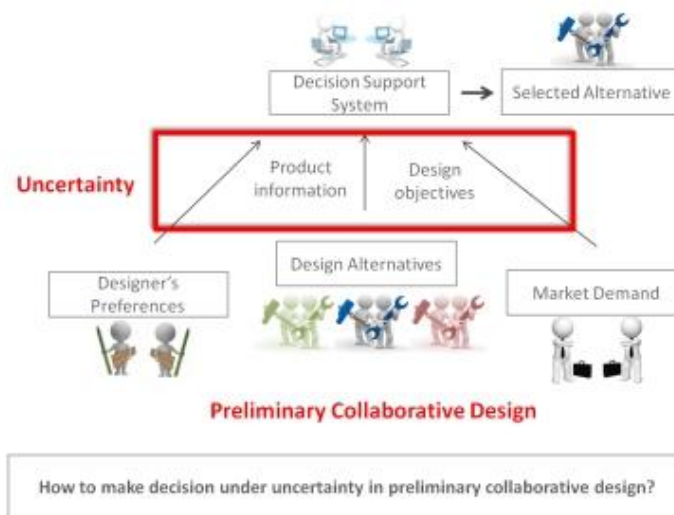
Decision Support System

Selected Alternative

Uncertainty

Product information

Design objectives

Designer's Preferences

Design Alternatives

Market Demand

Preliminary Collaborative Design

How to make decision under uncertainty in preliminary collaborative design?